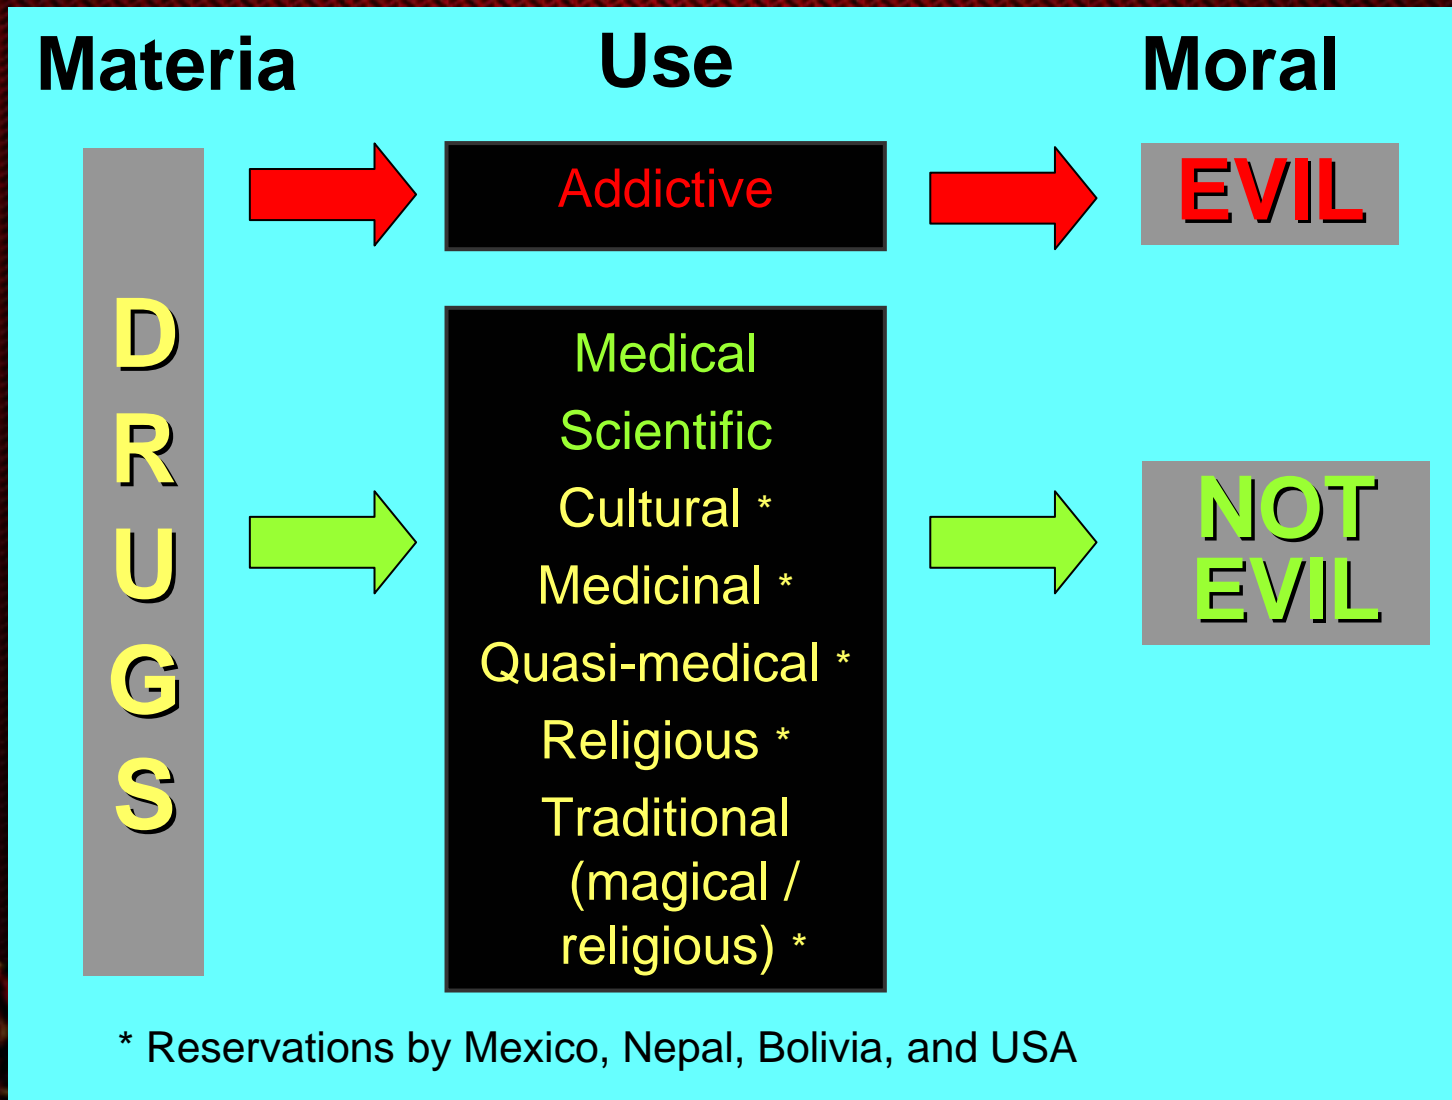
Materia

Use

Moral

DRUGS

Addictive

EVIL

Medical
Scientific
Cultural *
Medicinal *
Quasi-medical *
Religious *
Traditional (magical / religious) *

NOT EVIL

* Reservations by Mexico, Nepal, Bolivia, and USA